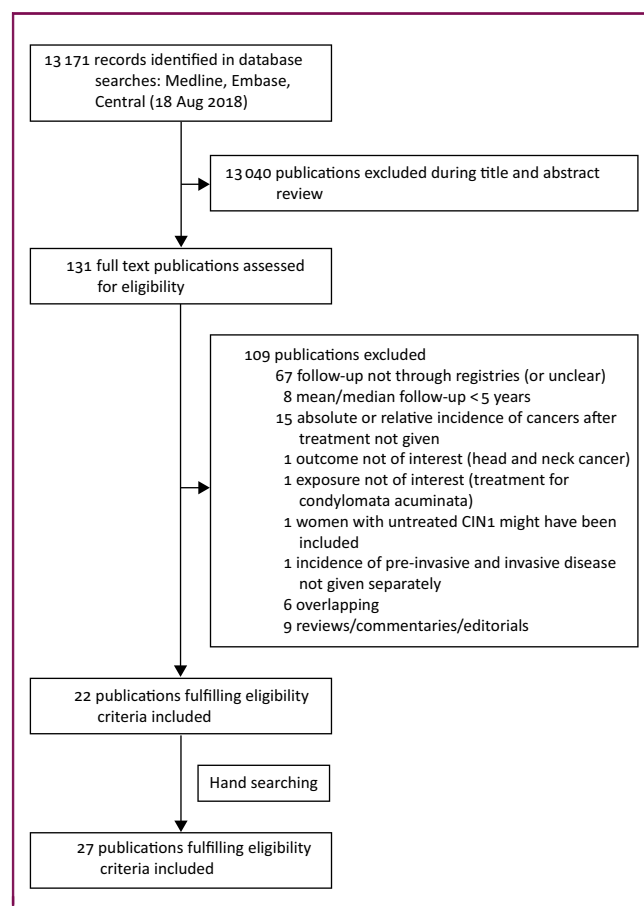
13 171 records identified in database searches: Medline, Embase, Central (18 Aug 2018)

13 040 publications excluded during title and abstract review

131 full text publications assessed for eligibility

109 publications excluded
67 follow-up not through registries (or unclear)
8 mean/median follow-up < 5 years
15 absolute or relative incidence of cancers after treatment not given
1 outcome not of interest (head and neck cancer)
1 exposure not of interest (treatment for condylomata acuminata)
1 women with untreated CIN1 might have been included
1 incidence of pre-invasive and invasive disease not given separately
6 overlapping
9 reviews/commentaries/editorials

22 publications fulfilling eligibility criteria included

Hand searching

27 publications fulfilling eligibility criteria included